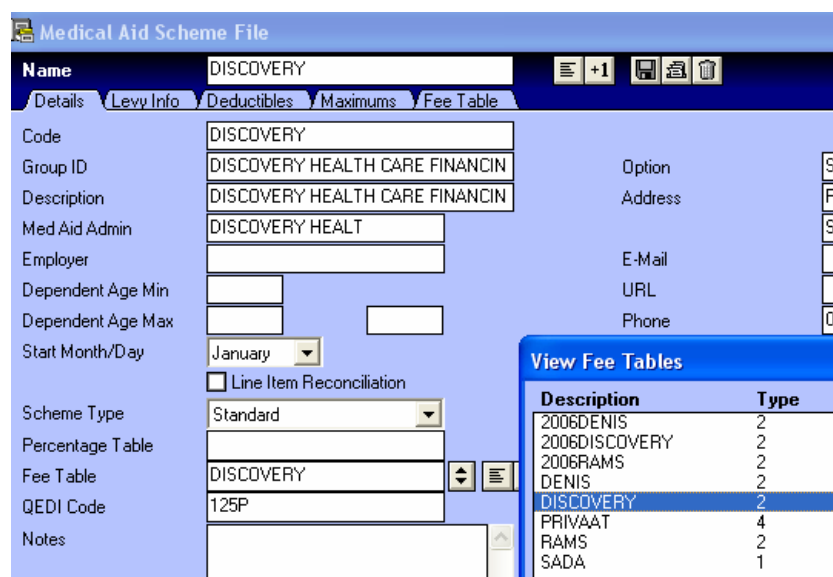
Medical Aid Scheme File

Name DISCOVERY

+1

Details Levy Info Deductibles Maximums Fee Table

Code DISCOVERY

Group ID DISCOVERY HEALTH CARE FINANCIN

Description DISCOVERY HEALTH CARE FINANCIN

Med Aid Admin DISCOVERY HEALT

Employer

Dependent Age Min

Dependent Age Max

Start Month/Day January

Line Item Reconciliation

Scheme Type Standard

Percentage Table

Fee Table DISCOVERY

QEDI Code 125P

Notes

Option S

Address F

S

E-Mail

URL

Phone 0

View Fee Tables

| Description | Type |
|---|---|
| 2006DENIS | 2 |
| 2006DISCOVERY | 2 |
| 2006RAMS | 2 |
| DENIS | 2 |
| DISCOVERY | 2 |
| PRIVAAT | 4 |
| RAMS | 2 |
| SADA | 1 |